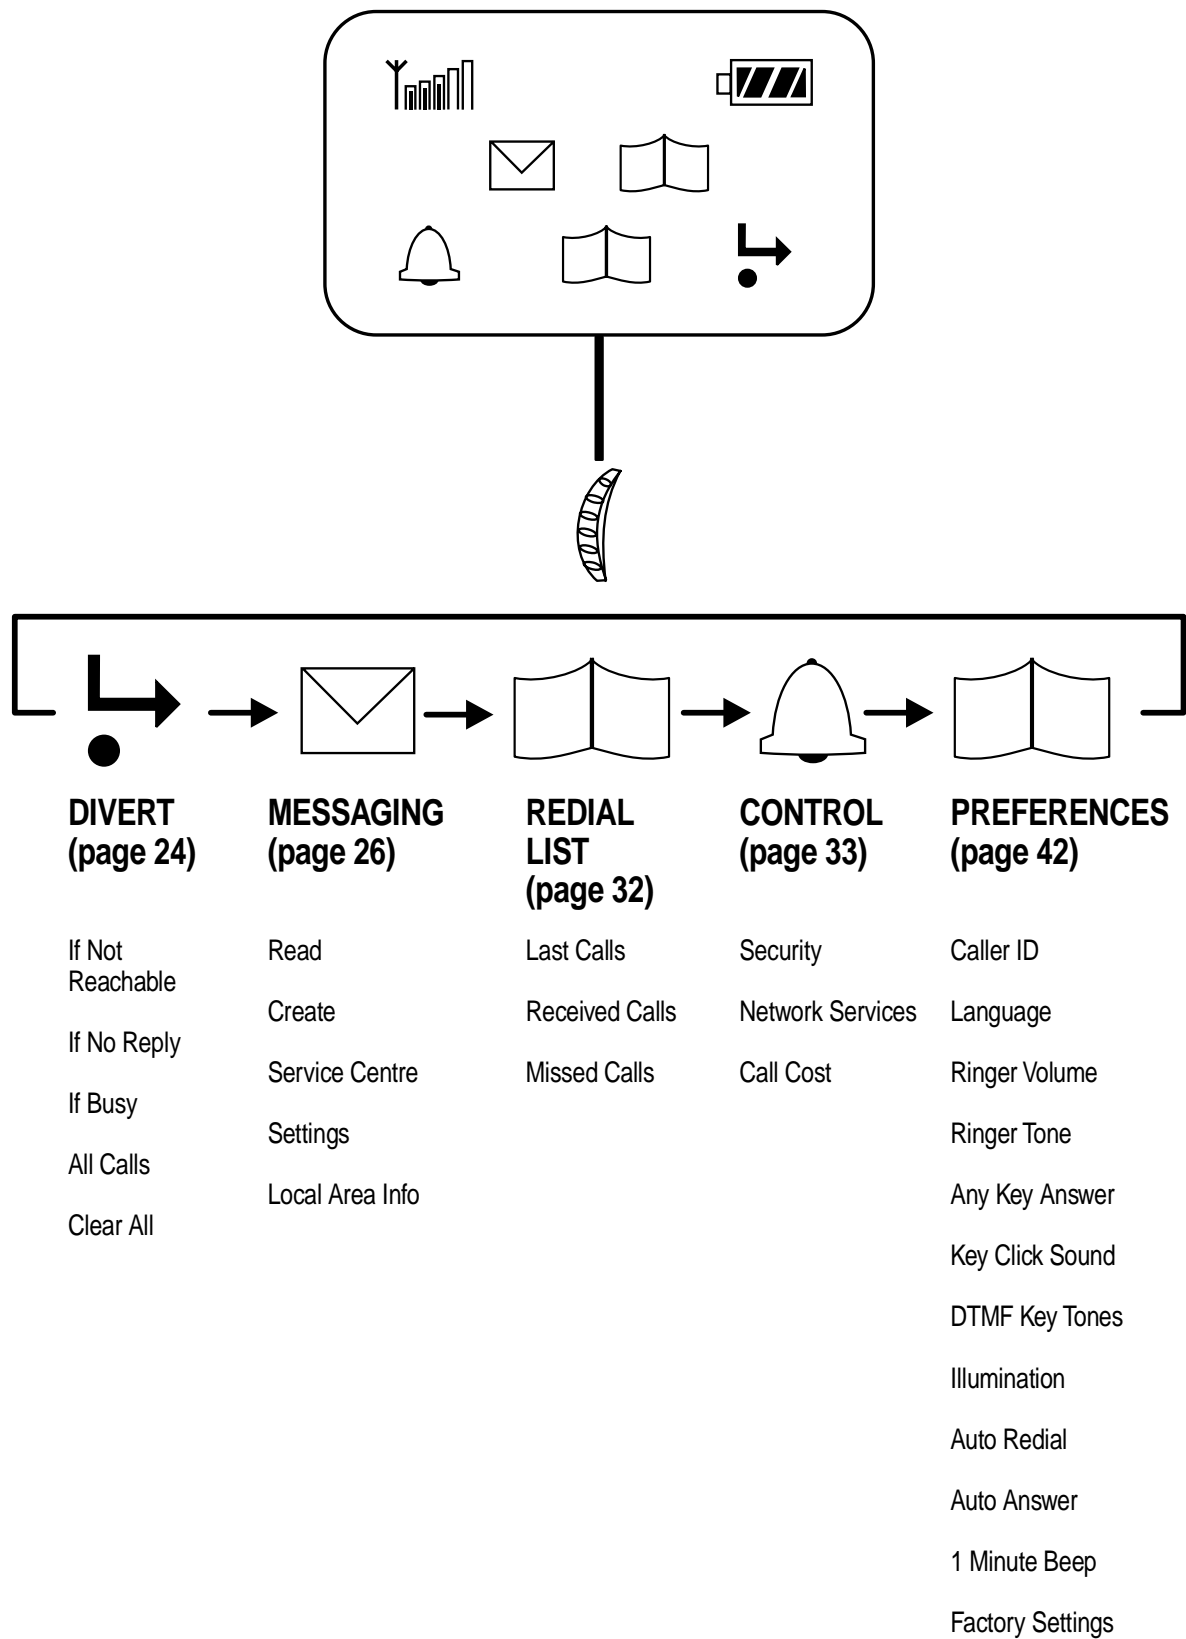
DIVERT
(page 24)

If Not Reachable

If No Reply

If Busy

All Calls

Clear All

MESSAGING
(page 26)

Read

Create

Service Centre

Settings

Local Area Info

REDIAL LIST
(page 32)

Last Calls

Received Calls

Missed Calls

CONTROL
(page 33)

Security

Network Services

Call Cost

PREFERENCES
(page 42)

Caller ID

Language

Ringer Volume

Ringer Tone

Any Key Answer

Key Click Sound

DTMF Key Tones

Illumination

Auto Redial

Auto Answer

1 Minute Beep

Factory Settings